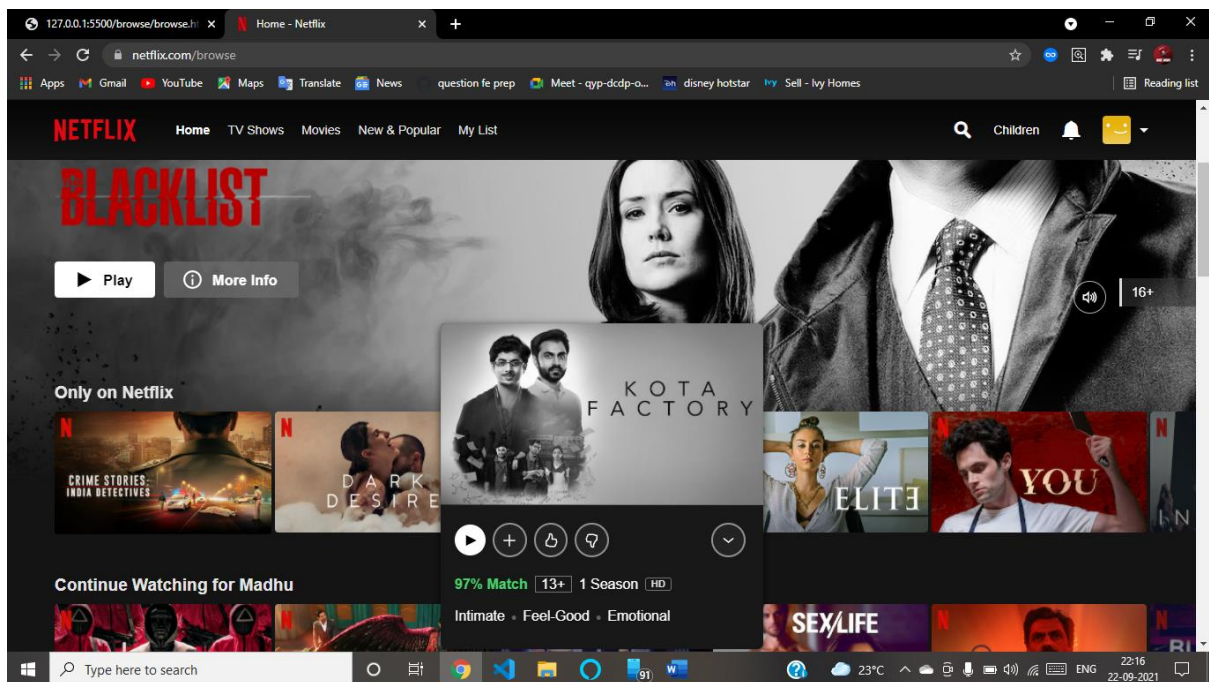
127.0.0.1:5500/browse/browse.ht
Home - Netflix
netflix.com/browse
Apps Gmail YouTube Maps Translate News question fe prep Meet - qyp-dcdp-o... disney hotstar Sell - Ivy Homes
Reading list

NETFLIX Home TV Shows Movies New & Popular My List
Children

BLACKLIST
Play
More Info
16+

Only on Netflix
CRIME STORIES: INDIA DETECTIVES
DARK DESIRE
KOTA FACTORY
ELIT3
YOU

97% Match 13+ 1 Season HD
Intimate • Feel-Good • Emotional

Continue Watching for Madhu
SEX/LIFE

Type here to search
23°C ENG 22:16 22-09-2021